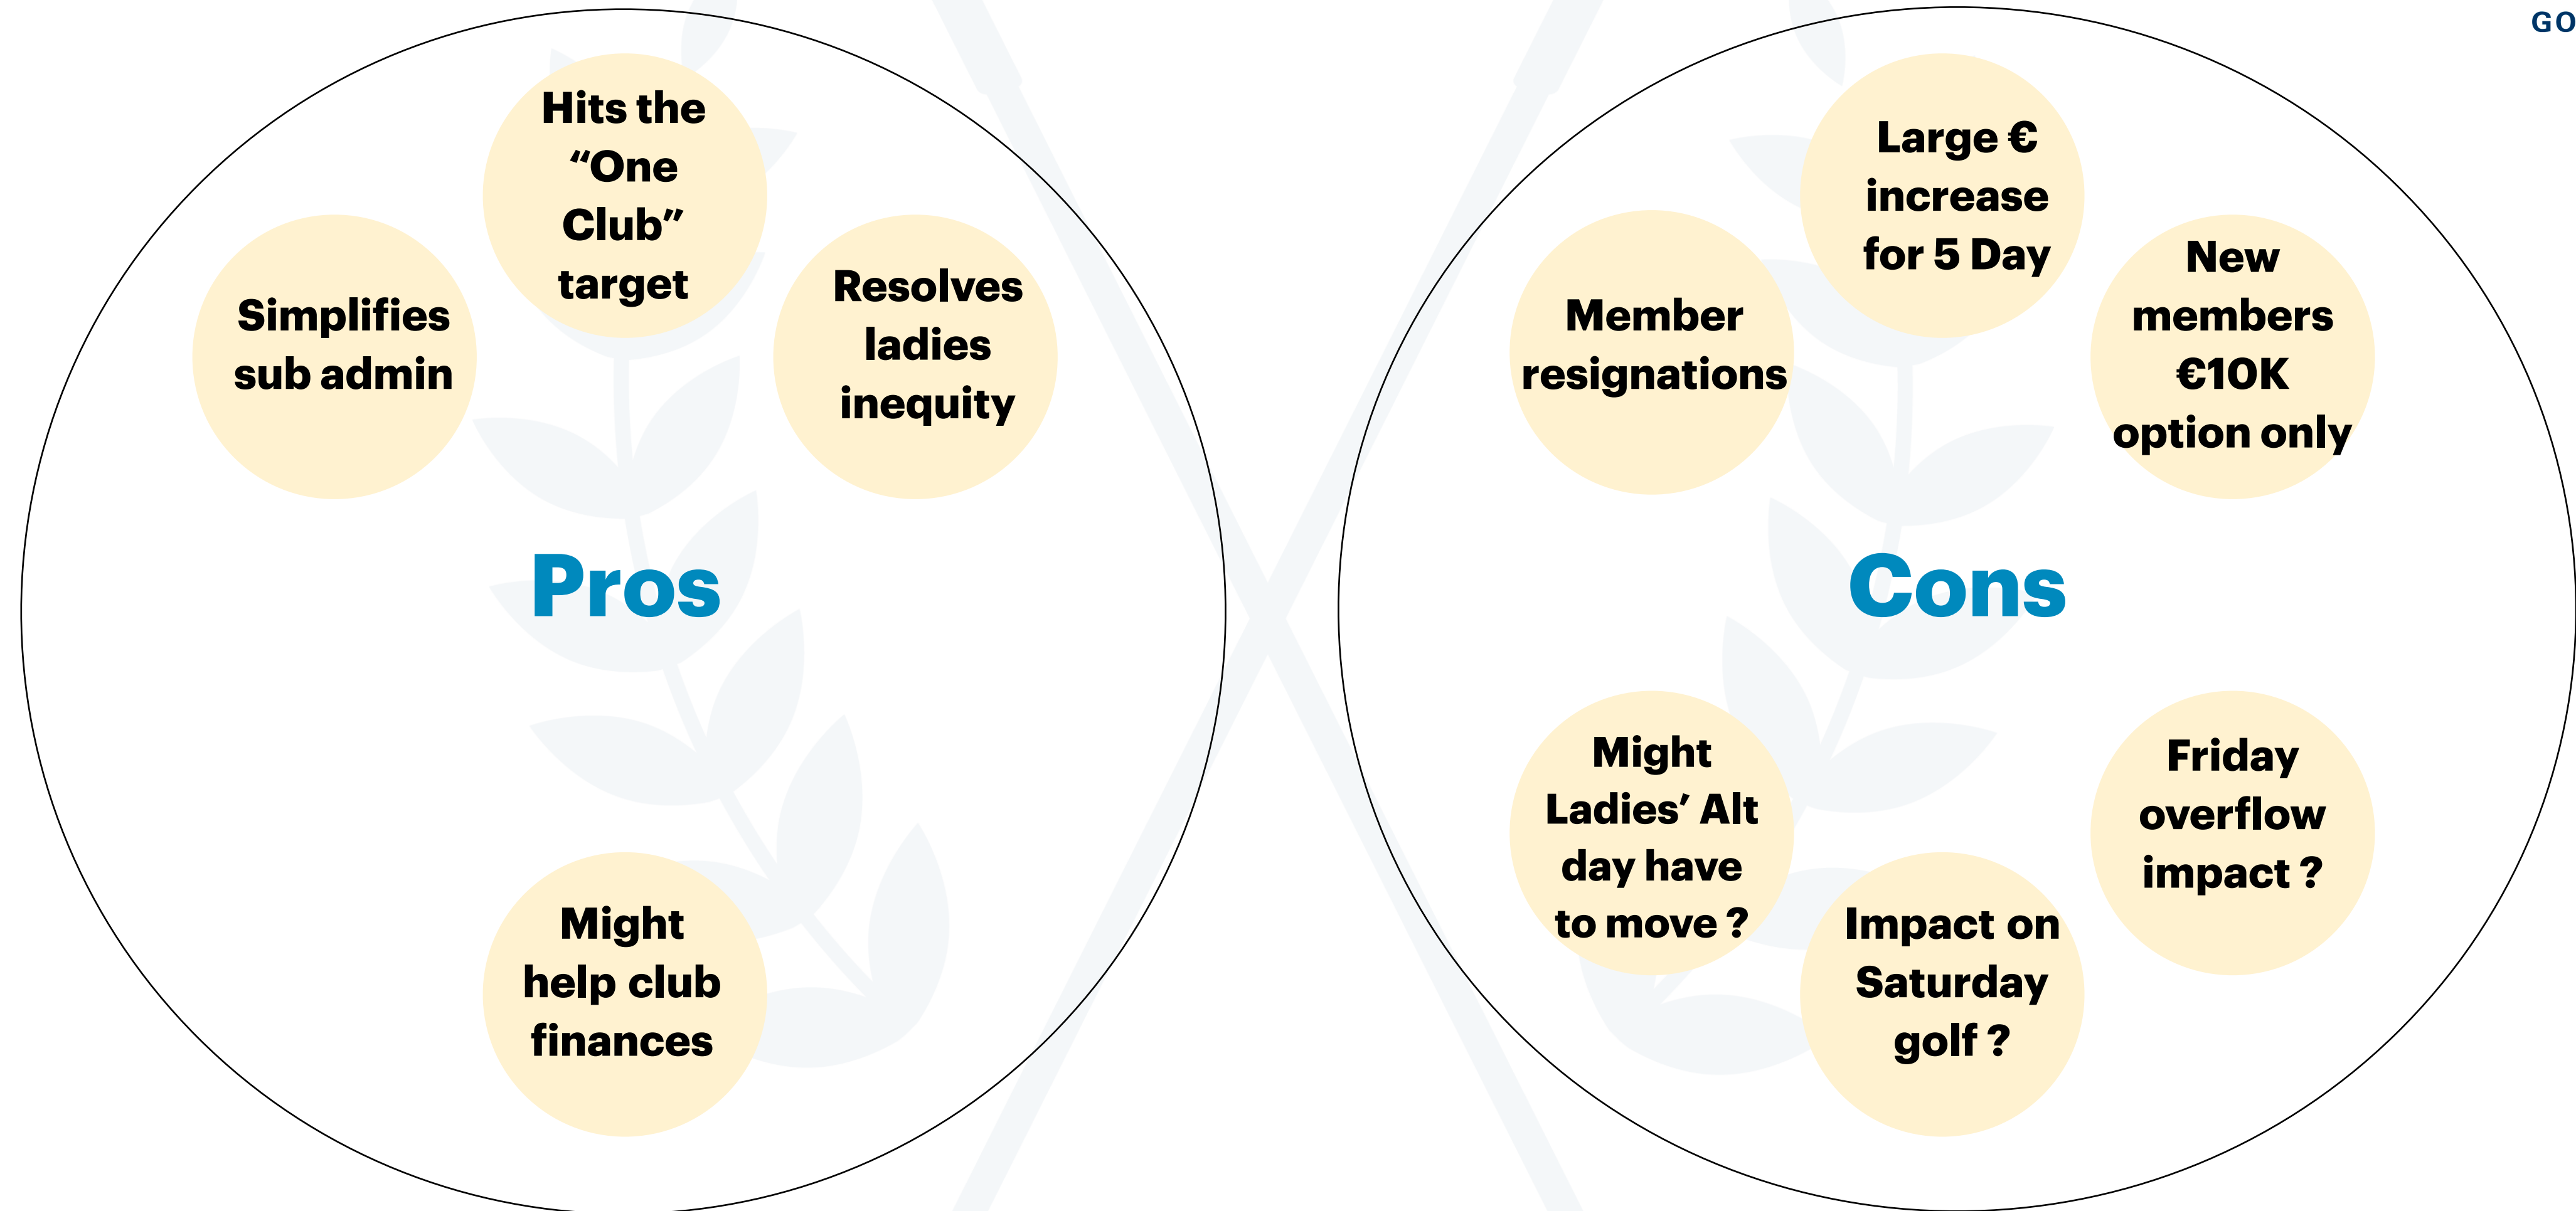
GO

Hits the “One Club” target

Simplifies sub admin

Resolves ladies inequity

Pros

Might help club finances

Large € increase for 5 Day

Member resignations

New members €10K option only

Cons

Might Ladies’ Alt day have to move ?

Friday overflow impact ?

Impact on Saturday golf ?